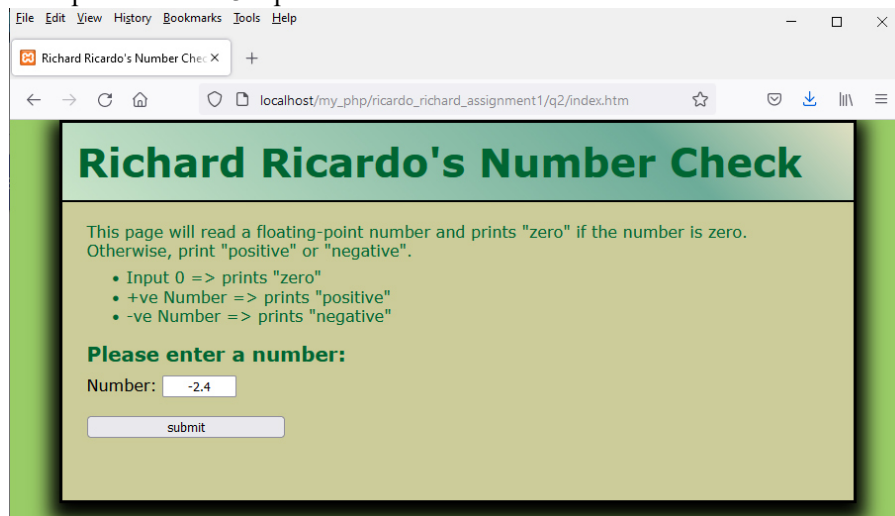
File Edit View History Bookmarks Tools Help

Richard Ricardo's Number Chec ×

localhost/my_php/ricardo_richard_assignment1/q2/index.htm

Richard Ricardo's Number Check

This page will read a floating-point number and prints "zero" if the number is zero. Otherwise, print "positive" or "negative".

- Input 0 => prints "zero"
- +ve Number => prints "positive"
- -ve Number => prints "negative"

Please enter a number:

Number: -2.4

submit